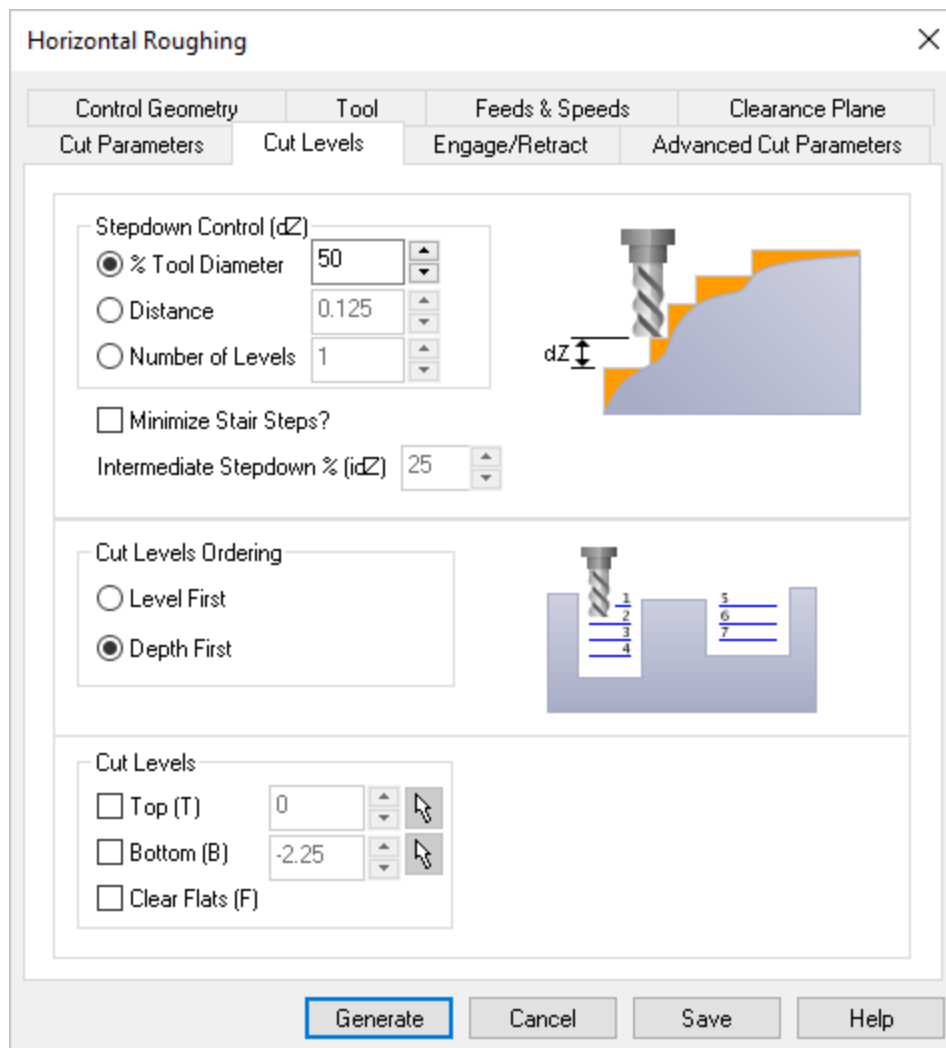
Horizontal Roughing

Control Geometry
Tool
Feeds & Speeds
Clearance Plane
Cut Parameters
Cut Levels
Engage/Retract
Advanced Cut Parameters

Stepdown Control (dZ)
% Tool Diameter 50
Distance 0.125
Number of Levels 1

dZ

Minimize Stair Steps?
Intermediate Stepdown % (idZ) 25

Cut Levels Ordering
Level First
Depth First

1
2
3
4
5
6
7

Cut Levels
Top (T) 0
Bottom (B) -2.25
Clear Flats (F)

Generate
Cancel
Save
Help